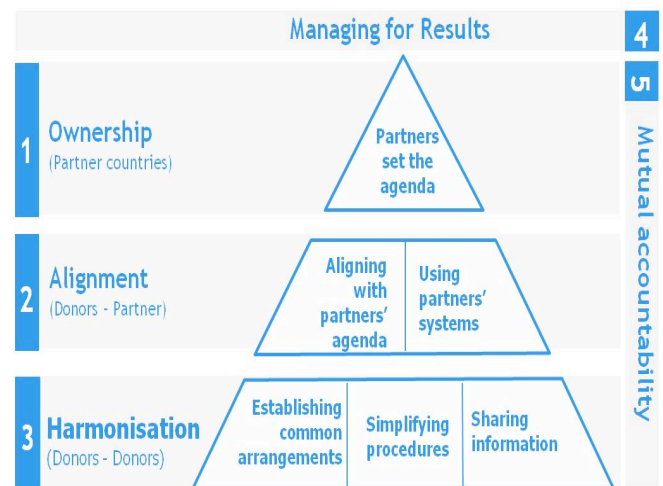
Managing for Results

4

5

1 Ownership
(Partner countries)

Partners set the agenda

2 Alignment
(Donors - Partner)

Aligning with partners' agenda

Using partners' systems

3 Harmonisation
(Donors - Donors)

Establishing common arrangements

Simplifying procedures

Sharing information

Mutual accountability